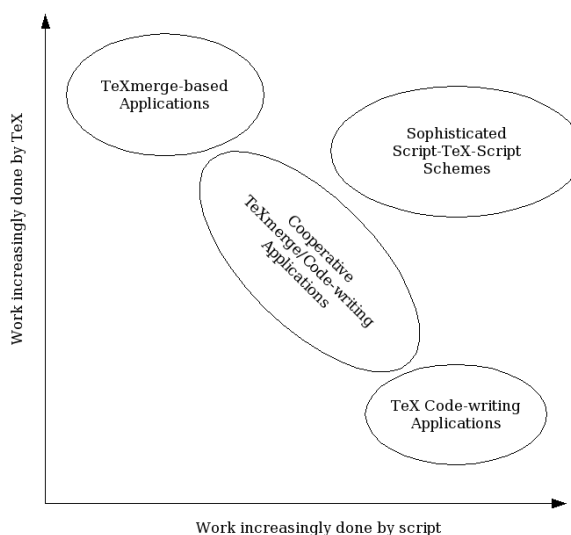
Work increasingly done by TeX

TeXmerge-based Applications

Sophisticated Script-TeX-Script Schemes

Cooperative TeXmerge/Code-writing Applications

TeX Code-writing Applications

Work increasingly done by script